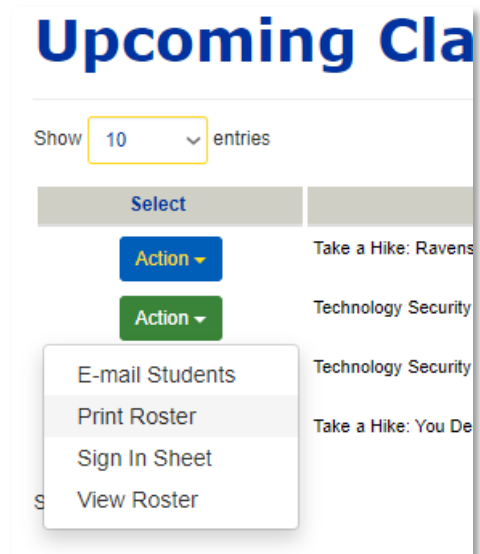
Upcoming Cla

Show 10 entries

| Select | |
|---|---|
| Action | Take a Hike: Ravens |
| Action | Technology Security |
| | Technology Security |
| | Take a Hike: You De |

E-mail Students
Print Roster
Sign In Sheet
View Roster

S